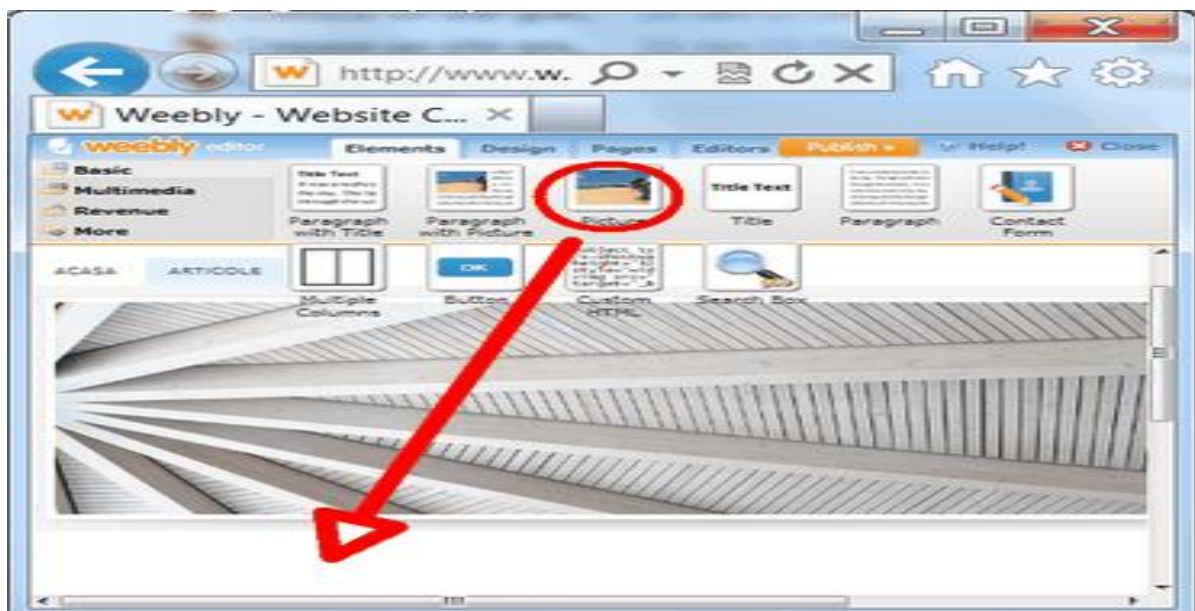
http://www.w.

Weebly - Website C...

weebly editor

Elements Design Pages Editors Publish Help! Close

Basic
Multimedia
Revenue
More

Title Text

Paragraph with Title

Paragraph with Picture

Picture

Title Text

Title

Paragraph

Contact Form

ACASA ARTICOLE

OK

Multiple Columns

Button

Custom HTML

Search Box